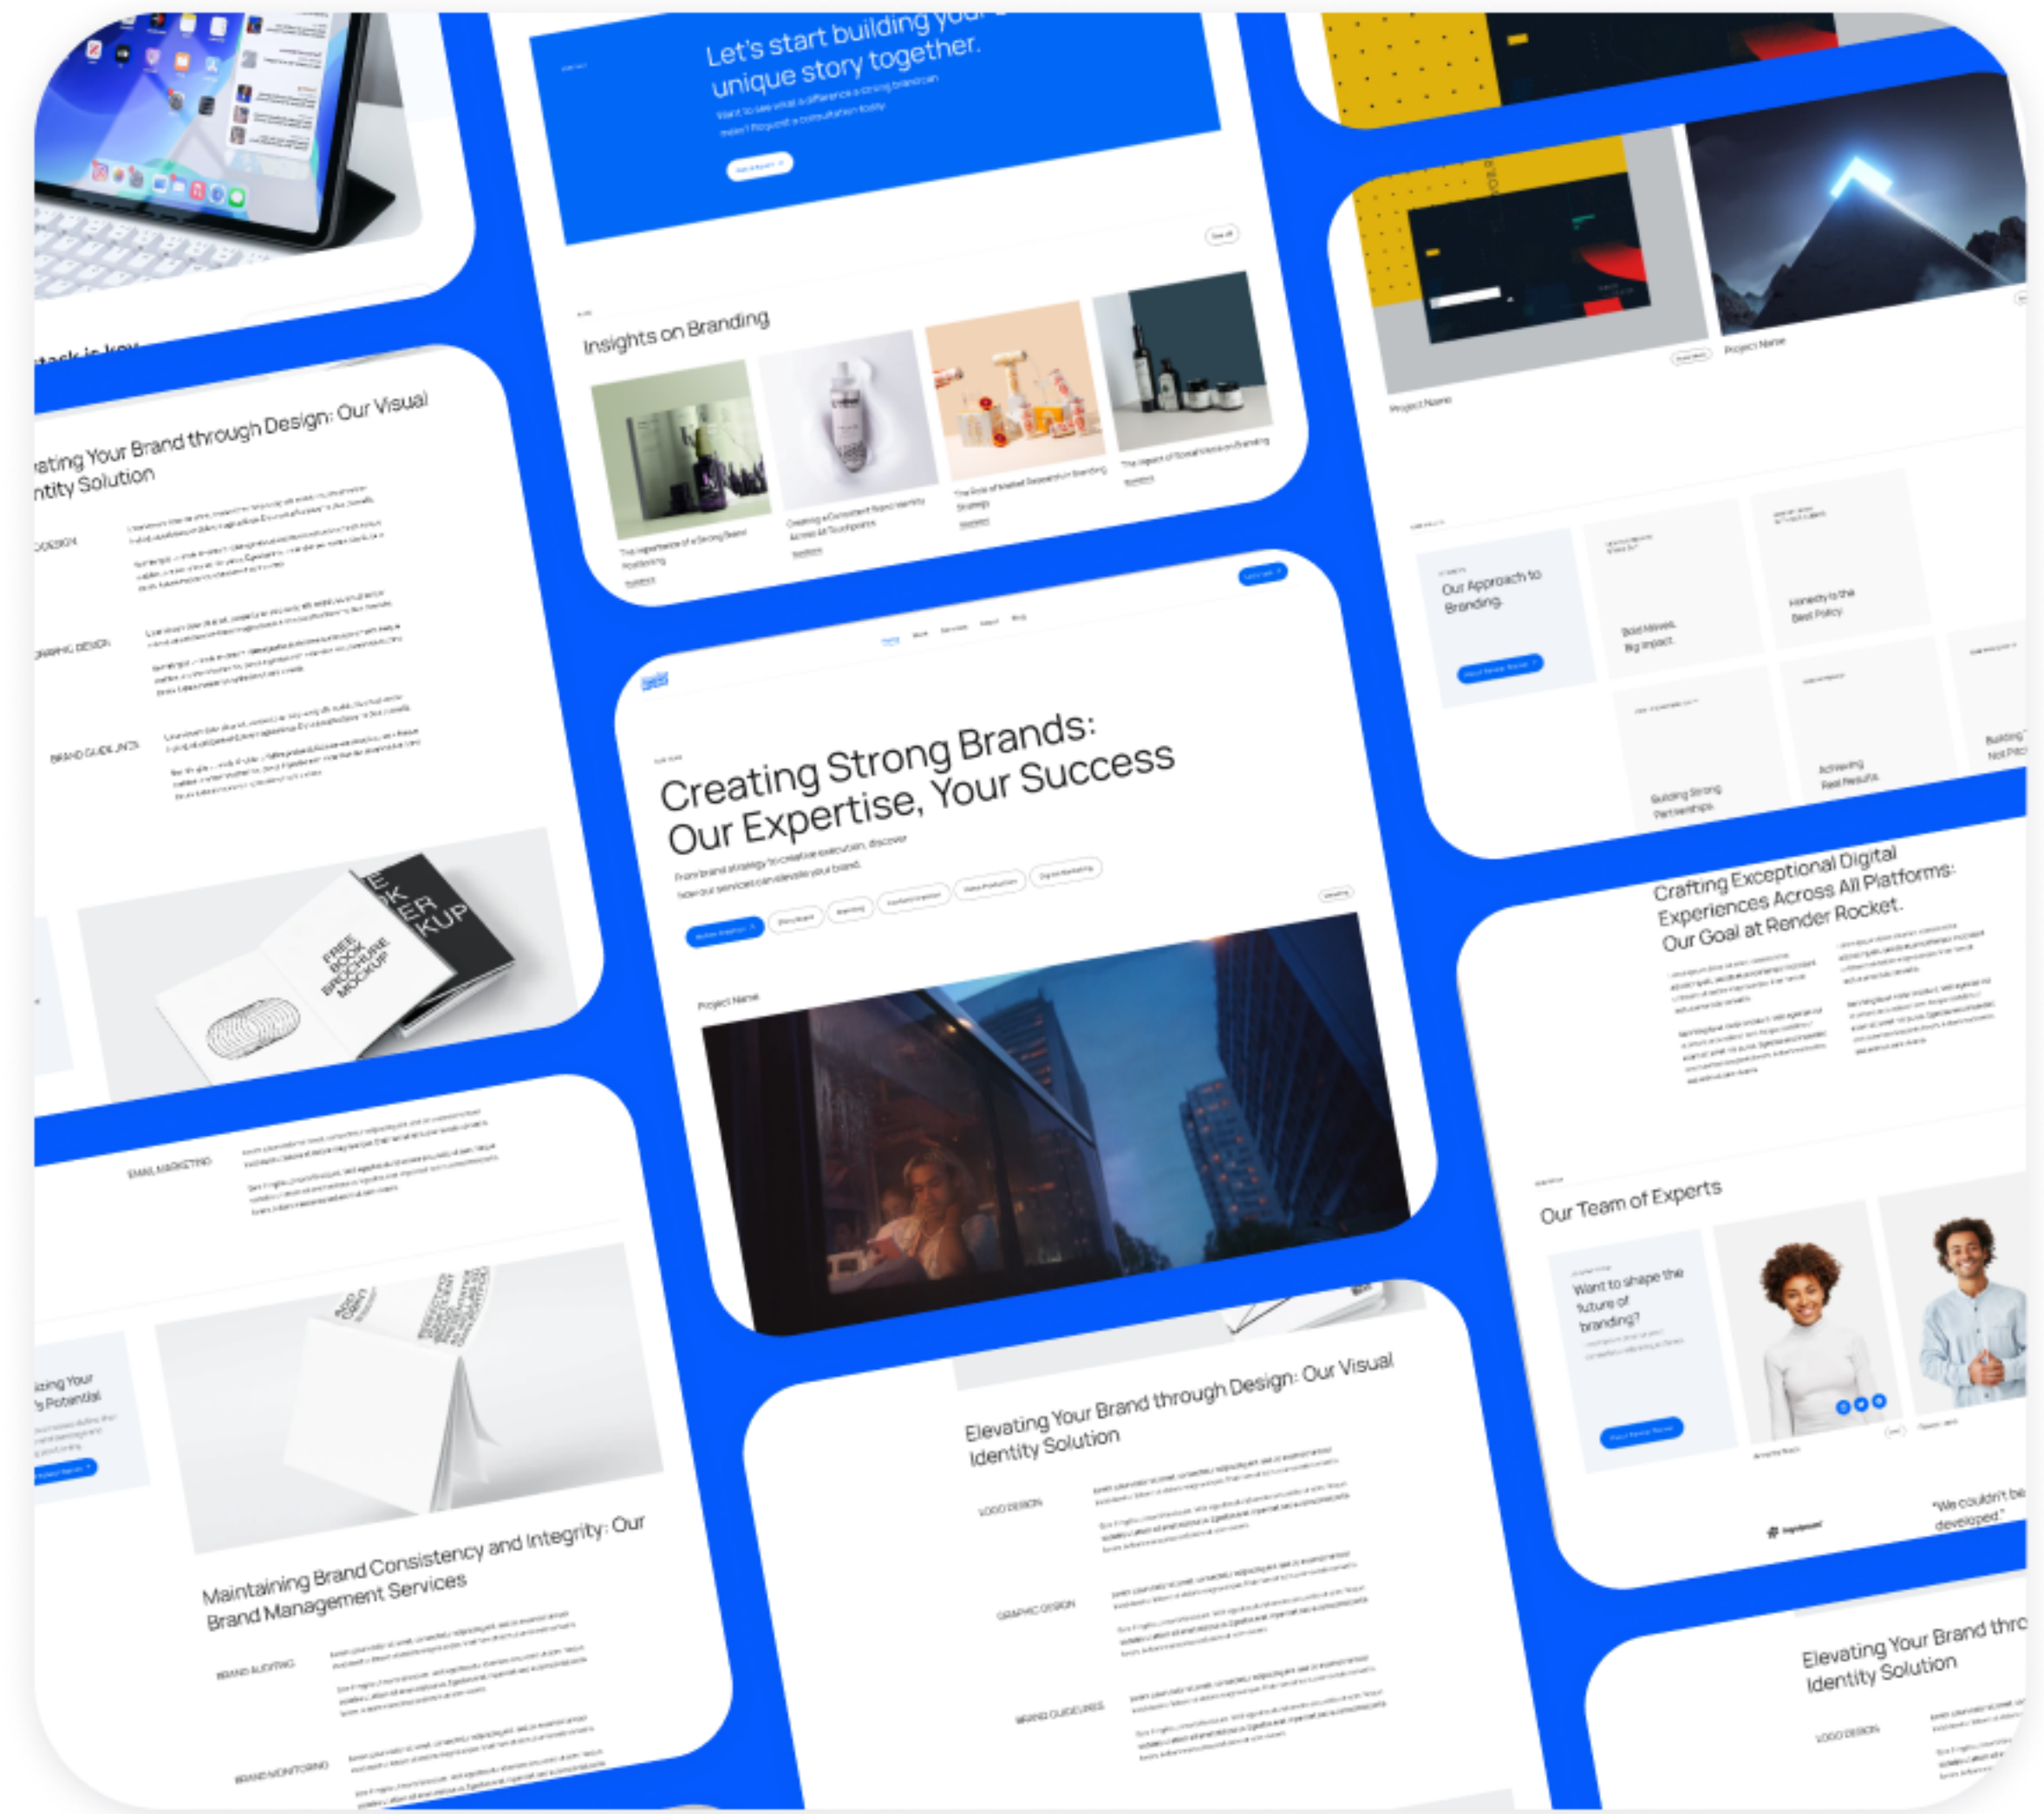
Let's start building your unique story together.

Want to see what a difference a strong brand can make? Request a consultation today.

Insights on Branding

The Importance of a Strong Brand Positioning

Creating a Consistent Brand Identity Across All Touchpoints

The Role of Market Research in Branding Strategy

The Impact of Social Media on Branding

ating Your Brand through Design: Our Visual ntity Solution

DESIGN

GRAPHIC DESIGN

BRAND GUIDELINES

FREE BOOK BROCHURE MOCKUP

E OK ER KUP

Project Name

Project Name

Our Approach to Branding

Bold Moves, Big Impact

Honesty is the Best Policy

Building Strong Partnerships

Achieving Real Results

Building Not Pro

Creating Strong Brands: Our Expertise, Your Success

From brand strategy to creative execution, discover how our services can elevate your brand.

Project Name

Crafting Exceptional Digital Experiences Across All Platforms: Our Goal at Render Rocket.

Our Team of Experts

Want to shape the future of branding?

"We couldn't be developed."

EMAIL MARKETING

izing Your 's Potential

Maintaining Brand Consistency and Integrity: Our Brand Management Services

BRAND AUDITING

BRAND MONITORING

Elevating Your Brand through Design: Our Visual Identity Solution

LOGO DESIGN

GRAPHIC DESIGN

BRAND GUIDELINES

Elevating Your Brand thro Identity Solution

LOGO DESIGN